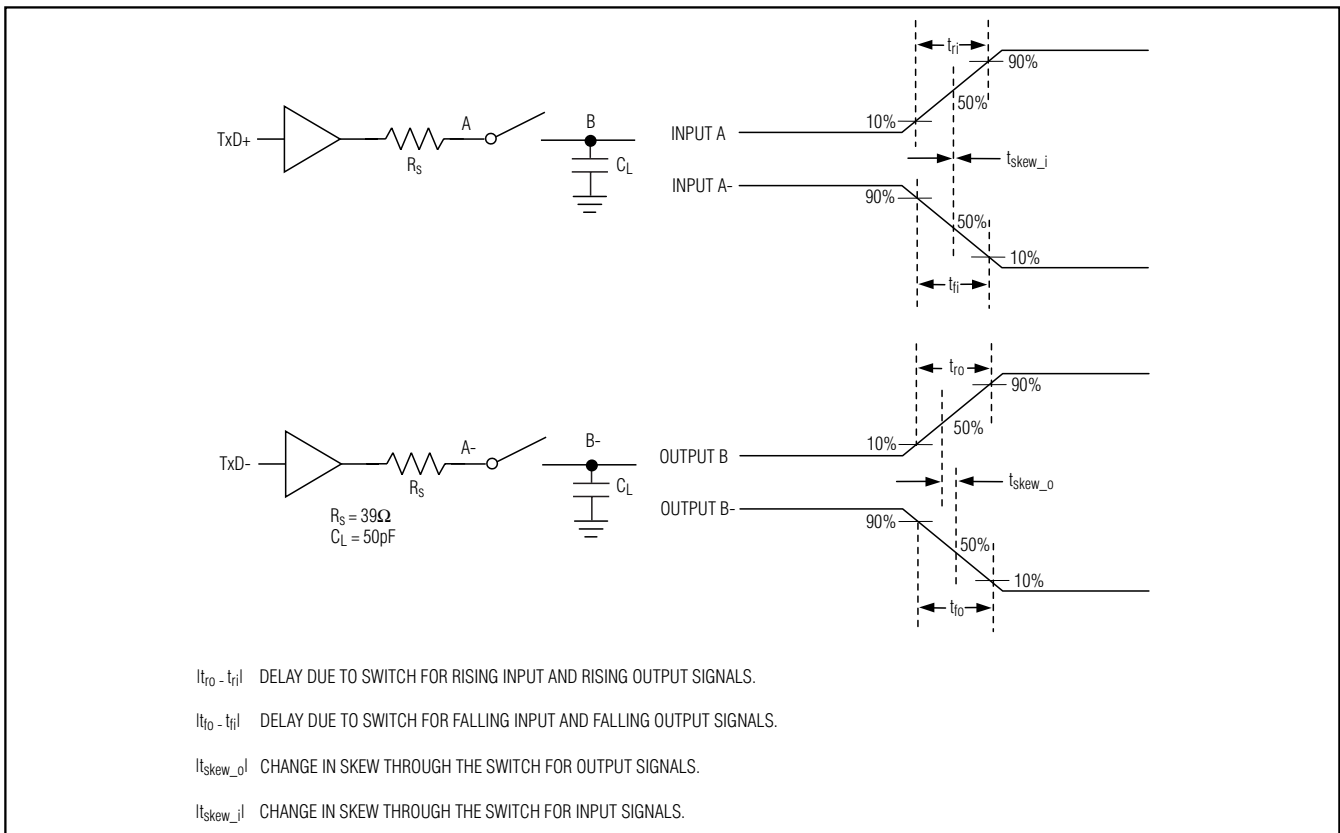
TxD+

$R_S$

A

B

$C_L$

INPUT A

10%

$t_{ri}$

90%

50%

$t_{skew\_i}$

INPUT A-

90%

50%

10%

$t_{fi}$

TxD-

$R_S$

A-

B-

$C_L$

$R_S = 39\Omega$
$C_L = 50pF$

OUTPUT B

10%

$t_{ro}$

90%

50%

$t_{skew\_o}$

OUTPUT B-

90%

50%

10%

$t_{fo}$

$|t_{ro} - t_{ri}|$ DELAY DUE TO SWITCH FOR RISING INPUT AND RISING OUTPUT SIGNALS.

$|t_{fo} - t_{fi}|$ DELAY DUE TO SWITCH FOR FALLING INPUT AND FALLING OUTPUT SIGNALS.

$|t_{skew\_o}|$ CHANGE IN SKEW THROUGH THE SWITCH FOR OUTPUT SIGNALS.

$|t_{skew\_i}|$ CHANGE IN SKEW THROUGH THE SWITCH FOR INPUT SIGNALS.